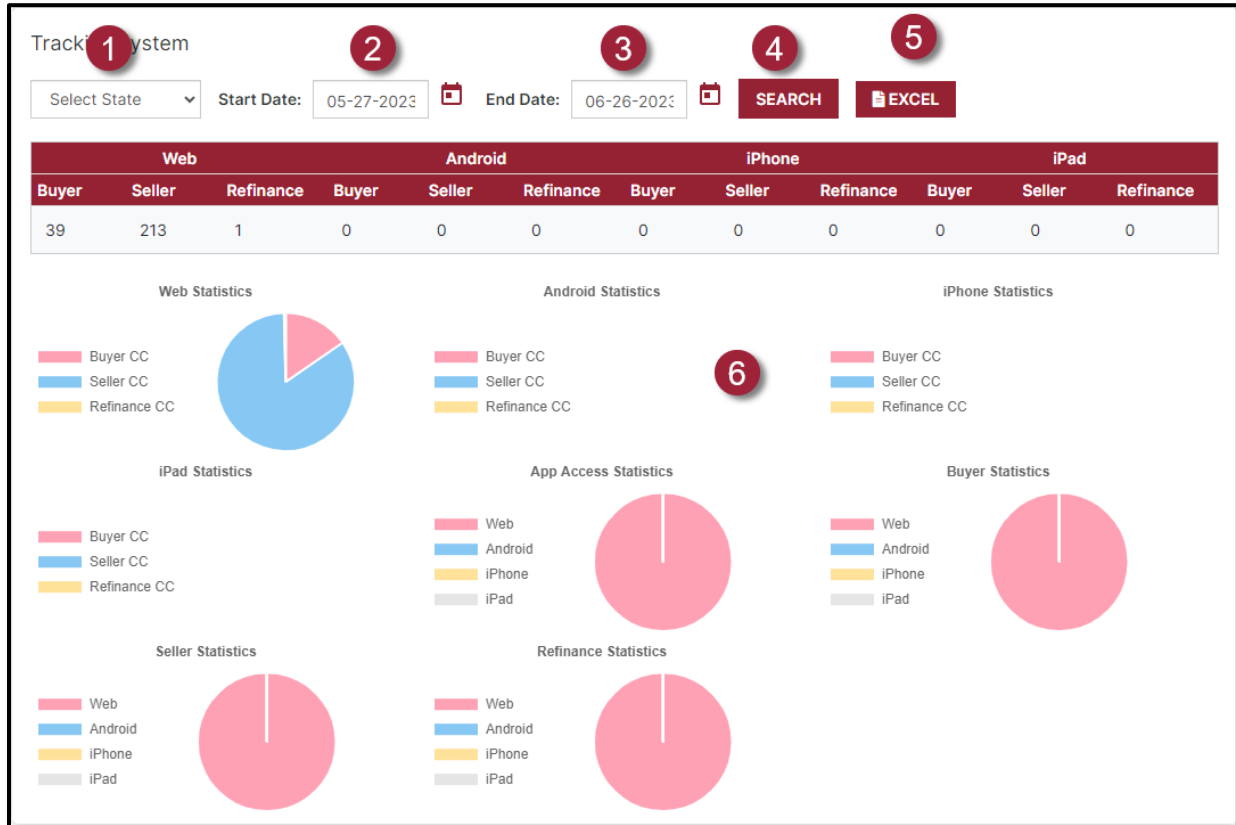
Track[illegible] 1 ystem 2 3 4 5

Select State

Start Date: 05-27-2023

End Date: 06-26-2023

SEARCH

EXCEL

| Web | | | Android | | | iPhone | | | iPad | | |
|---|---|---|---|---|---|---|---|---|---|---|---|
| Buyer | Seller | Refinance | Buyer | Seller | Refinance | Buyer | Seller | Refinance | Buyer | Seller | Refinance |
| 39 | 213 | 1 | 0 | 0 | 0 | 0 | 0 | 0 | 0 | 0 | 0 |

Web Statistics

Buyer CC
Seller CC
Refinance CC

Android Statistics

Buyer CC
Seller CC
Refinance CC

6

iPhone Statistics

Buyer CC
Seller CC
Refinance CC

iPad Statistics

Buyer CC
Seller CC
Refinance CC

App Access Statistics

Web
Android
iPhone
iPad

Buyer Statistics

Web
Android
iPhone
iPad

Seller Statistics

Web
Android
iPhone
iPad

Refinance Statistics

Web
Android
iPhone
iPad